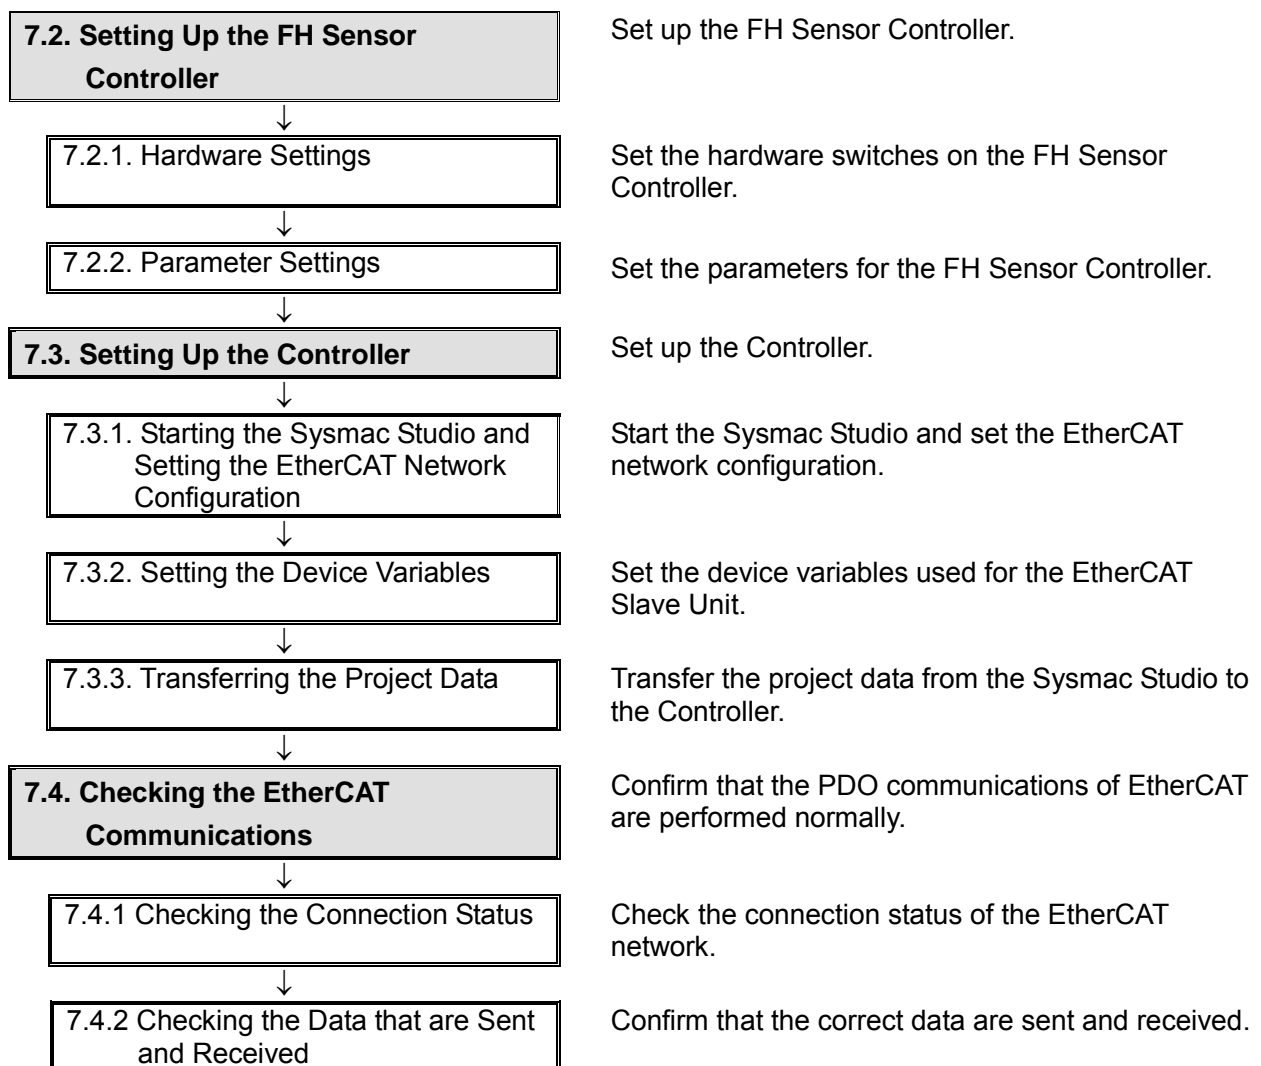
7.2. Setting Up the FH Sensor Controller

Set up the FH Sensor Controller.

↓

7.2.1. Hardware Settings

Set the hardware switches on the FH Sensor Controller.

↓

7.2.2. Parameter Settings

Set the parameters for the FH Sensor Controller.

↓

7.3. Setting Up the Controller

Set up the Controller.

↓

7.3.1. Starting the Sysmac Studio and Setting the EtherCAT Network Configuration

Start the Sysmac Studio and set the EtherCAT network configuration.

↓

7.3.2. Setting the Device Variables

Set the device variables used for the EtherCAT Slave Unit.

↓

7.3.3. Transferring the Project Data

Transfer the project data from the Sysmac Studio to the Controller.

↓

7.4. Checking the EtherCAT Communications

Confirm that the PDO communications of EtherCAT are performed normally.

↓

7.4.1 Checking the Connection Status

Check the connection status of the EtherCAT network.

↓

7.4.2 Checking the Data that are Sent and Received

Confirm that the correct data are sent and received.